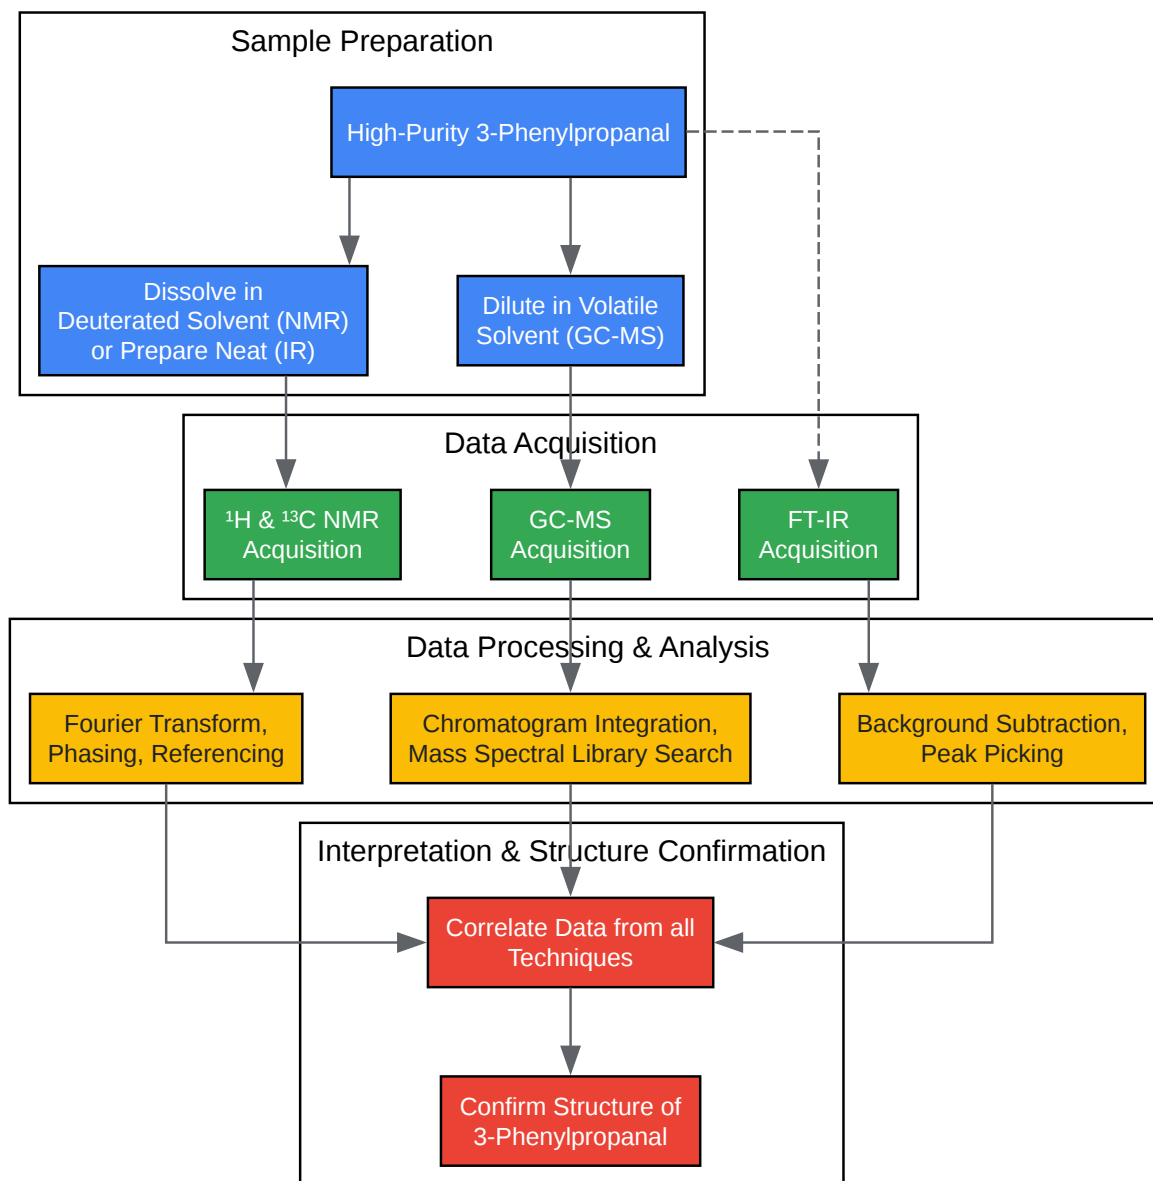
Sample Preparation

High-Purity 3-Phenylpropanal

Dissolve in Deuterated Solvent (NMR) or Prepare Neat (IR)

Dilute in Volatile Solvent (GC-MS)

Data Acquisition

$^1$H & $^{13}$C NMR Acquisition

GC-MS Acquisition

FT-IR Acquisition

Data Processing & Analysis

Fourier Transform, Phasing, Referencing

Chromatogram Integration, Mass Spectral Library Search

Background Subtraction, Peak Picking

Interpretation & Structure Confirmation

Correlate Data from all Techniques

Confirm Structure of 3-Phenylpropanal